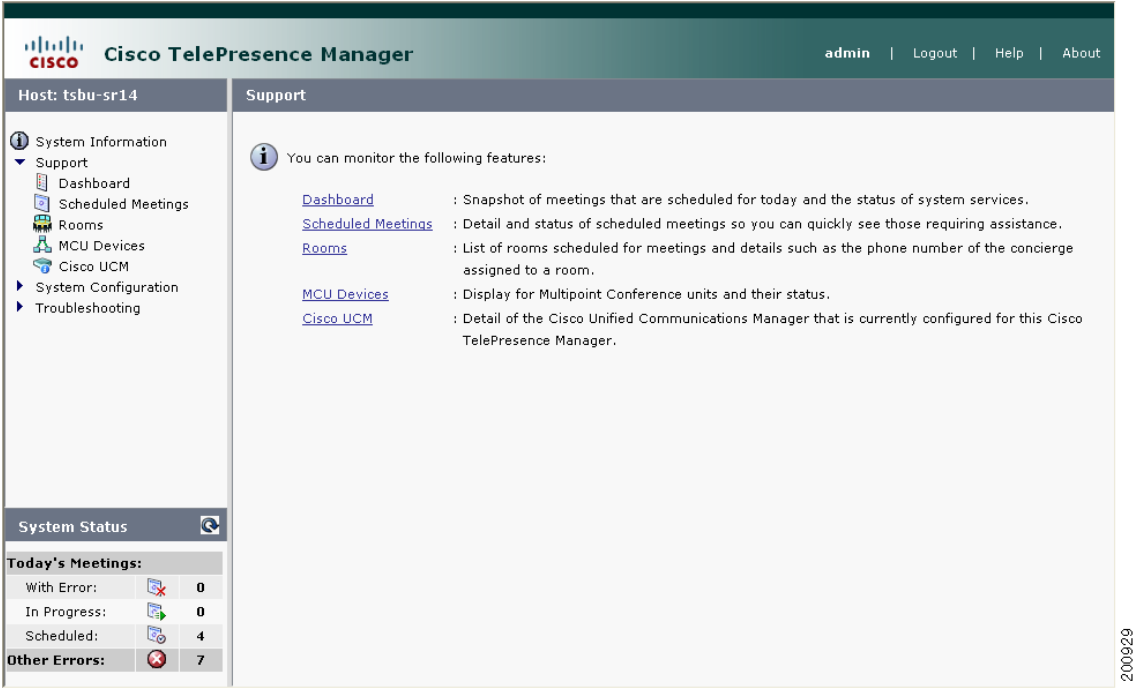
cisco Cisco TelePresence Manager

admin | Logout | Help | About

Host: tsbu-sr14

System Information
Support
Dashboard
Scheduled Meetings
Rooms
MCU Devices
Cisco UCM
System Configuration
Troubleshooting

System Status

| Today's Meetings: | | |
|---|---|---|
| With Error: | | 0 |
| In Progress: | | 0 |
| Scheduled: | | 4 |
| Other Errors: | | 7 |

Support

You can monitor the following features:

Dashboard : Snapshot of meetings that are scheduled for today and the status of system services.

Scheduled Meetings : Detail and status of scheduled meetings so you can quickly see those requiring assistance.

Rooms : List of rooms scheduled for meetings and details such as the phone number of the concierge assigned to a room.

MCU Devices : Display for Multipoint Conference units and their status.

Cisco UCM : Detail of the Cisco Unified Communications Manager that is currently configured for this Cisco TelePresence Manager.

200929